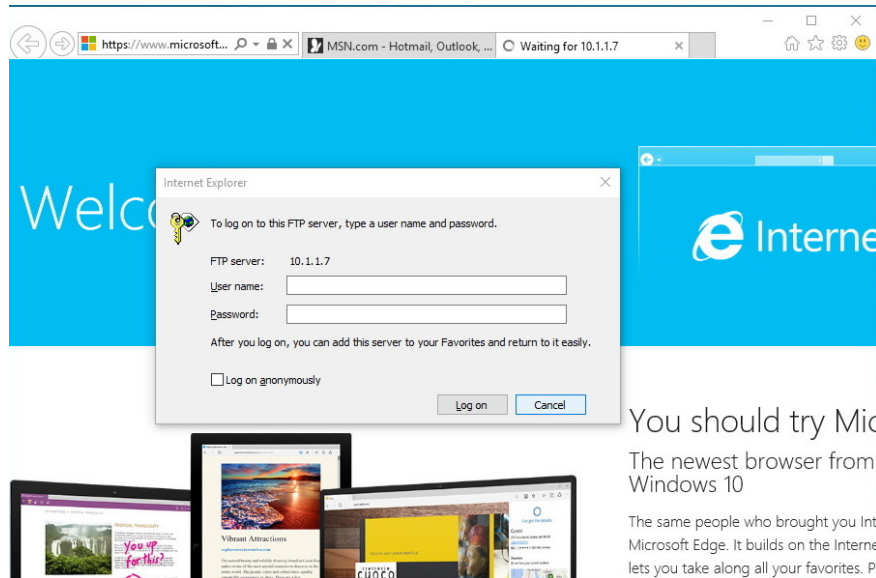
https://www.microsoft...
MSN.com - Hotmail, Outlook, ...
Waiting for 10.1.1.7

Welc

Interne

Internet Explorer

To log on to this FTP server, type a user name and password.

FTP server: 10.1.1.7
User name:
Password:

After you log on, you can add this server to your Favorites and return to it easily.

Log on anonymously

Log on
Cancel

You should try Mic
The newest browser from
Windows 10

The same people who brought you Int
Microsoft Edge. It builds on the Interne
lets you take along all your favorites. P

Vibrant Attractions

You up for this?

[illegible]